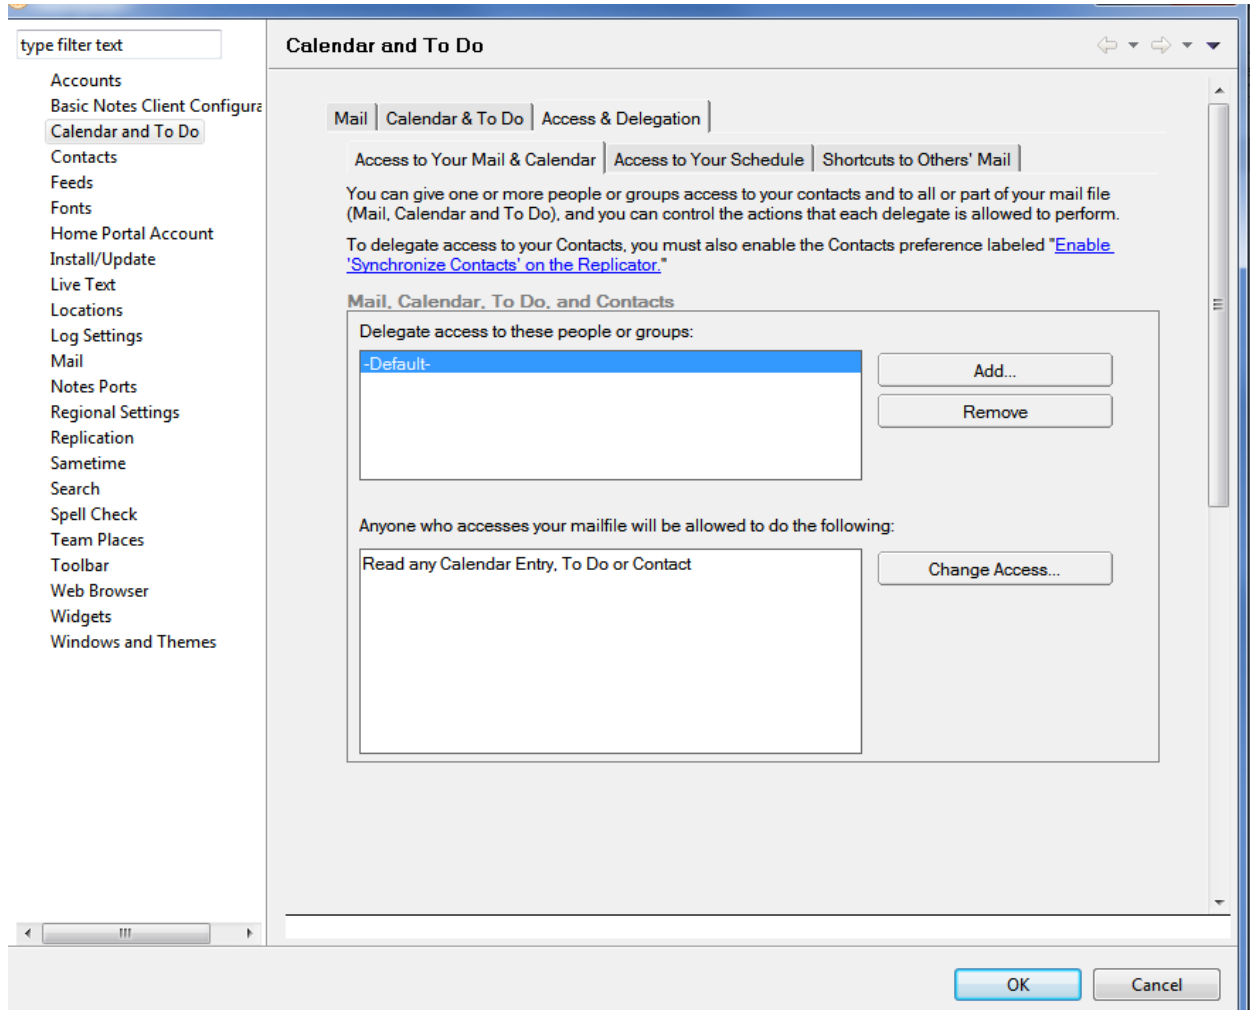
type filter text

Accounts
Basic Notes Client Configura
Calendar and To Do
Contacts
Feeds
Fonts
Home Portal Account
Install/Update
Live Text
Locations
Log Settings
Mail
Notes Ports
Regional Settings
Replication
Sametime
Search
Spell Check
Team Places
Toolbar
Web Browser
Widgets
Windows and Themes

Calendar and To Do

Mail | Calendar & To Do | Access & Delegation

Access to Your Mail & Calendar | Access to Your Schedule | Shortcuts to Others' Mail

You can give one or more people or groups access to your contacts and to all or part of your mail file (Mail, Calendar and To Do), and you can control the actions that each delegate is allowed to perform.

To delegate access to your Contacts, you must also enable the Contacts preference labeled "Enable 'Synchronize Contacts' on the Replicator."

Mail, Calendar, To Do, and Contacts

Delegate access to these people or groups:

-Default-

Add...

Remove

Anyone who accesses your mailfile will be allowed to do the following:

Read any Calendar Entry, To Do or Contact

Change Access...

OK

Cancel